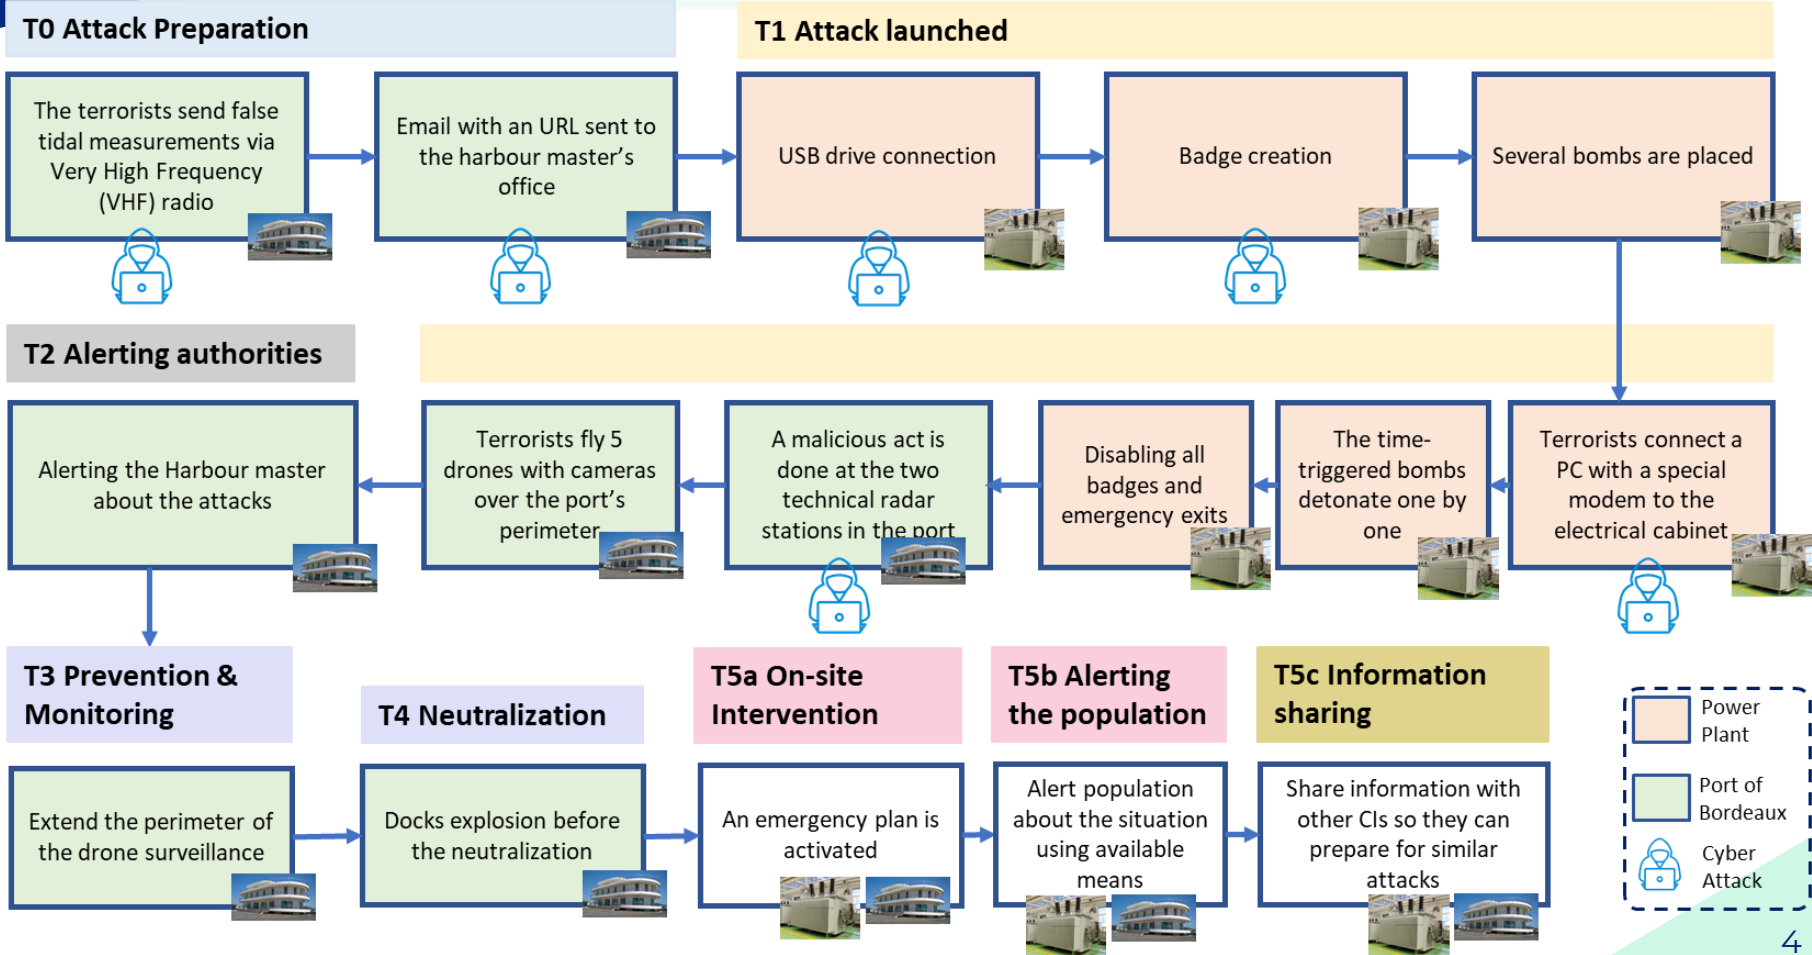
T0 Attack Preparation

T1 Attack launched

The terrorists send false tidal measurements via Very High Frequency (VHF) radio

Email with an URL sent to the harbour master's office

USB drive connection

Badge creation

Several bombs are placed

T2 Alerting authorities

Alerting the Harbour master about the attacks

Terrorists fly 5 drones with cameras over the port's perimeter

A malicious act is done at the two technical radar stations in the port

Disabling all badges and emergency exits

The time-triggered bombs detonate one by one

Terrorists connect a PC with a special modem to the electrical cabinet

T3 Prevention & Monitoring

T4 Neutralization

T5a On-site Intervention

T5b Alerting the population

T5c Information sharing

Extend the perimeter of the drone surveillance

Docks explosion before the neutralization

An emergency plan is activated

Alert population about the situation using available means

Share information with other CIs so they can prepare for similar attacks

Power Plant

Port of Bordeaux

Cyber Attack

4